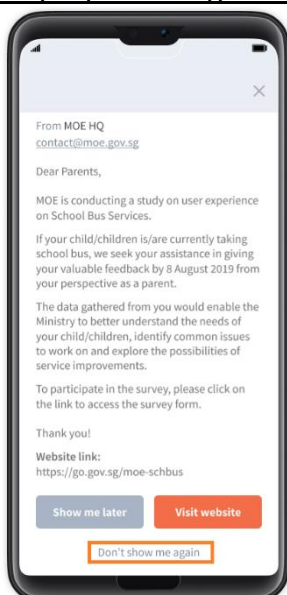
×

From MOE HQ
contact@moe.gov.sg

Dear Parents,

MOE is conducting a study on user experience on School Bus Services.

If your child/children is/are currently taking school bus, we seek your assistance in giving your valuable feedback by 8 August 2019 from your perspective as a parent.

The data gathered from you would enable the Ministry to better understand the needs of your child/children, identify common issues to work on and explore the possibilities of service improvements.

To participate in the survey, please click on the link to access the survey form.

Thank you!

Website link:
https://go.gov.sg/moe-schbus

Show me later

Visit website

Don't show me again